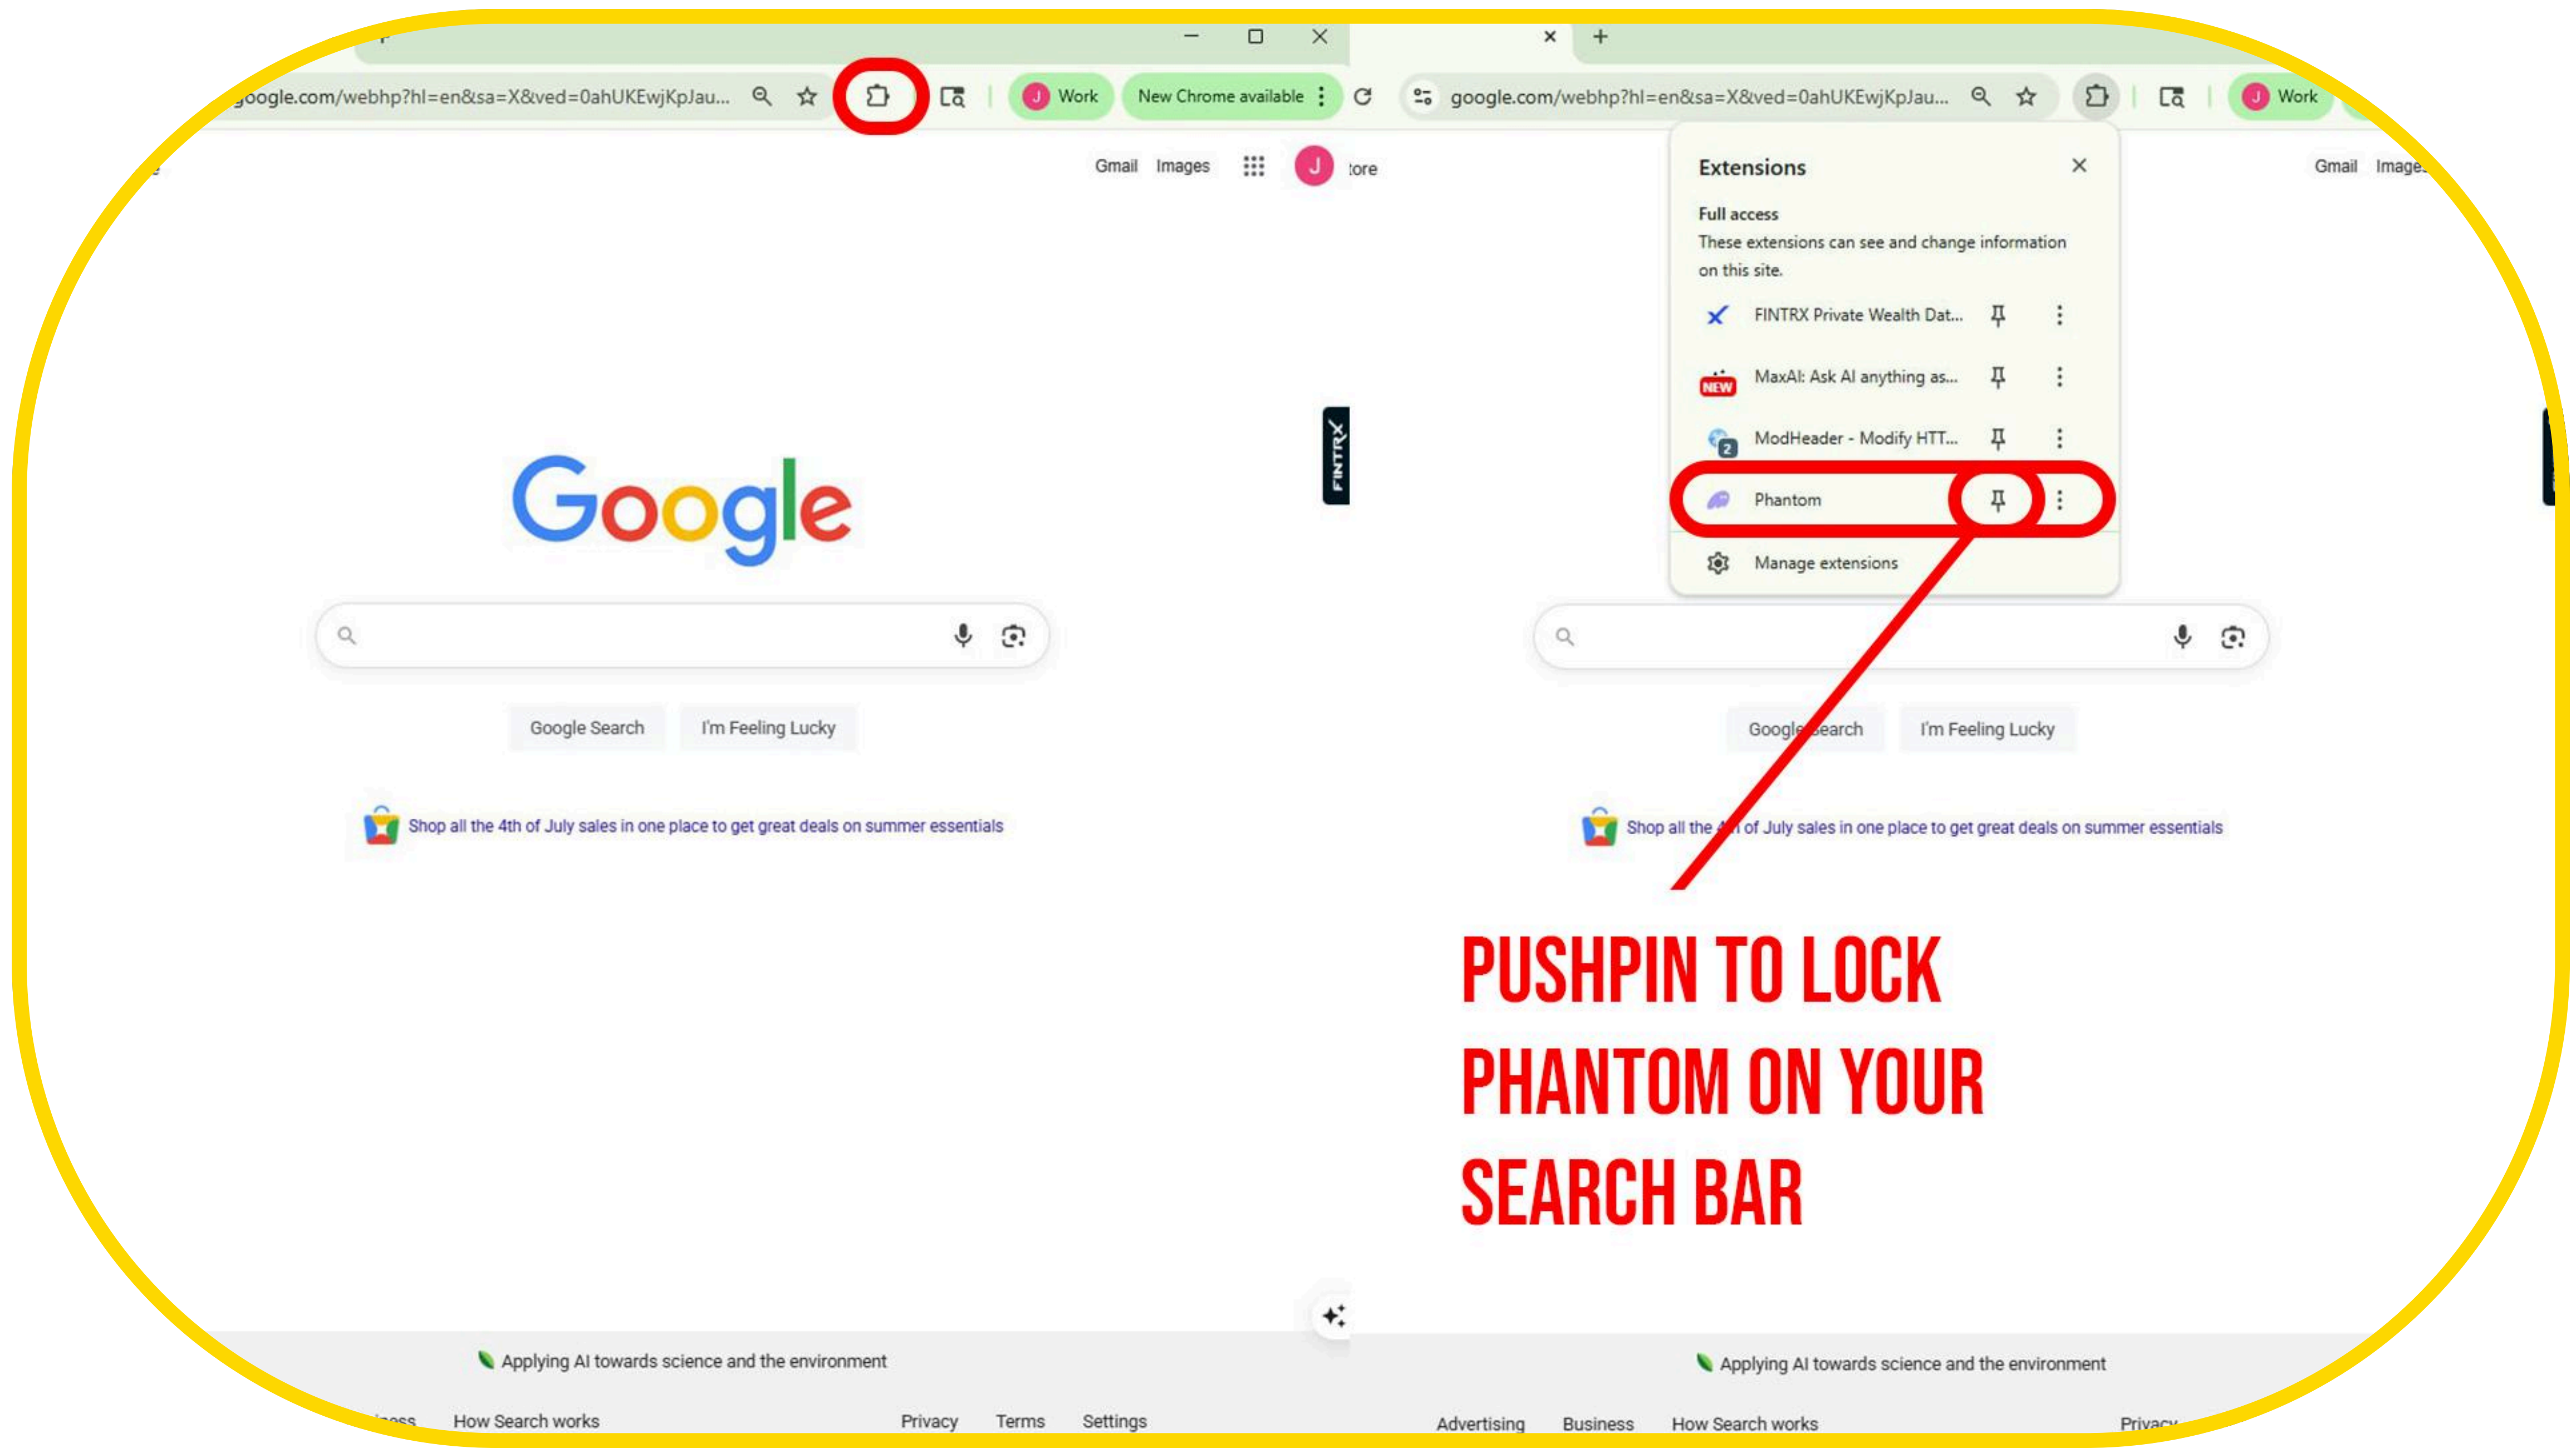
google.com/webhp?hl=en&sa=X&ved=0ahUKEwjKpJau...

J Work

New Chrome available

Gmail Images

J

tore

Google

Google Search I'm Feeling Lucky

Shop all the 4th of July sales in one place to get great deals on summer essentials

FINTRX

Applying AI towards science and the environment

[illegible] How Search works Privacy Terms Settings

google.com/webhp?hl=en&sa=X&ved=0ahUKEwjKpJau...

J Work

Extensions

Full access

These extensions can see and change information on this site.

FINTRX Private Wealth Dat...

MaxAI: Ask AI anything as...

NEW

ModHeader - Modify HTT...

Phantom

Manage extensions

Gmail Images

Google Search I'm Feeling Lucky

Shop all the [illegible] of July sales in one place to get great deals on summer essentials

PUSHPIN TO LOCK PHANTOM ON YOUR SEARCH BAR

Applying AI towards science and the environment

Advertising Business How Search works Privacy